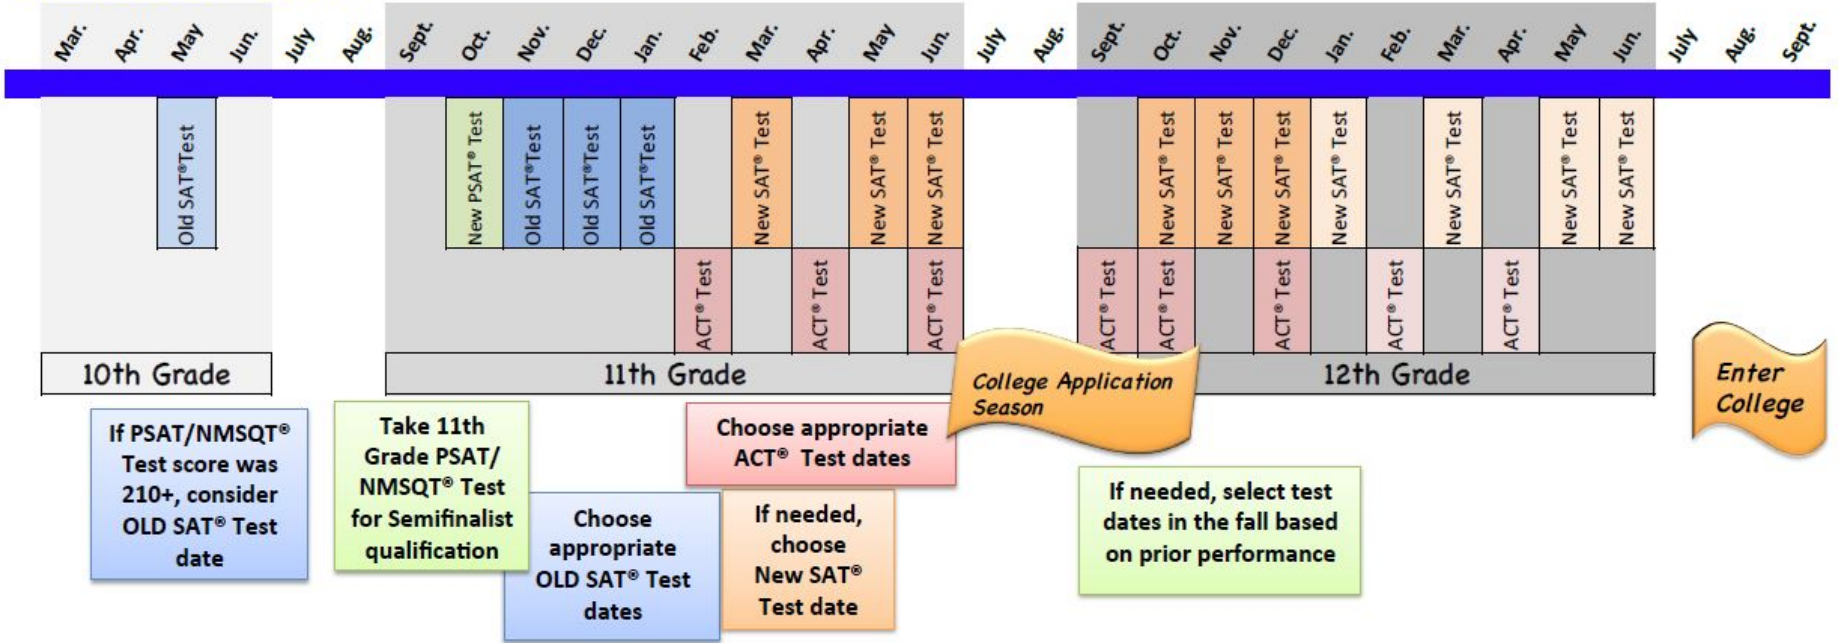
Mar. Apr. May Jun. July Aug. Sept. Oct. Nov. Dec. Jan. Feb. Mar. Apr. May Jun. July Aug. Sept. Oct. Nov. Dec. Jan. Feb. Mar. Apr. May Jun. July Aug. Sept.

Old SAT® Test

New PSAT® Test

Old SAT® Test

Old SAT® Test

Old SAT® Test

New SAT® Test

New SAT® Test

New SAT® Test

ACT® Test

ACT® Test

ACT® Test

New SAT® Test

New SAT® Test

New SAT® Test

New SAT® Test

New SAT® Test

New SAT® Test

New SAT® Test

ACT® Test

ACT® Test

ACT® Test

ACT® Test

ACT® Test

10th Grade

11th Grade

College Application Season

12th Grade

Enter College

If PSAT/NMSQT® Test score was 210+, consider OLD SAT® Test date

Take 11th Grade PSAT/ NMSQT® Test for Semifinalist qualification

Choose appropriate OLD SAT® Test dates

Choose appropriate ACT® Test dates

If needed, choose New SAT® Test date

If needed, select test dates in the fall based on prior performance